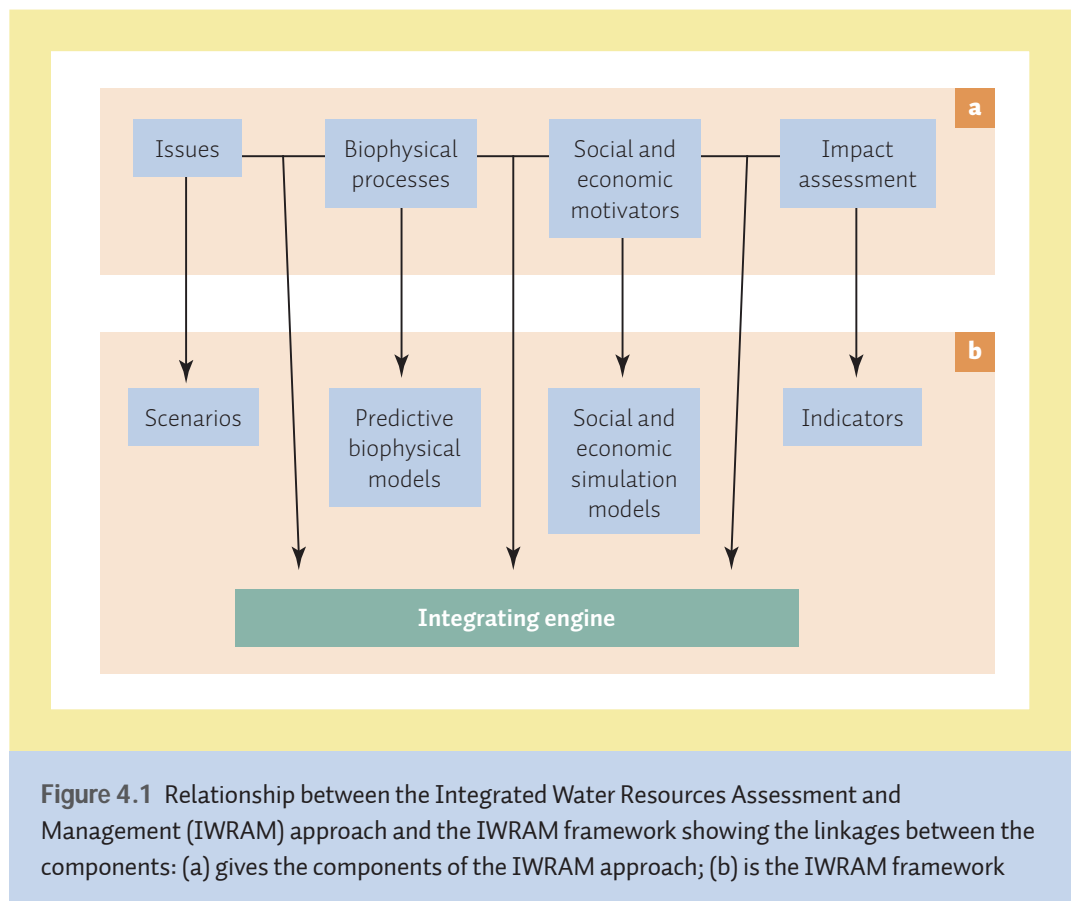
a

Issues

Biophysical processes

Social and economic motivators

Impact assessment

b

Scenarios

Predictive biophysical models

Social and economic simulation models

Indicators

Integrating engine

Figure 4.1 Relationship between the Integrated Water Resources Assessment and Management (IWRAM) approach and the IWRAM framework showing the linkages between the components: (a) gives the components of the IWRAM approach; (b) is the IWRAM framework